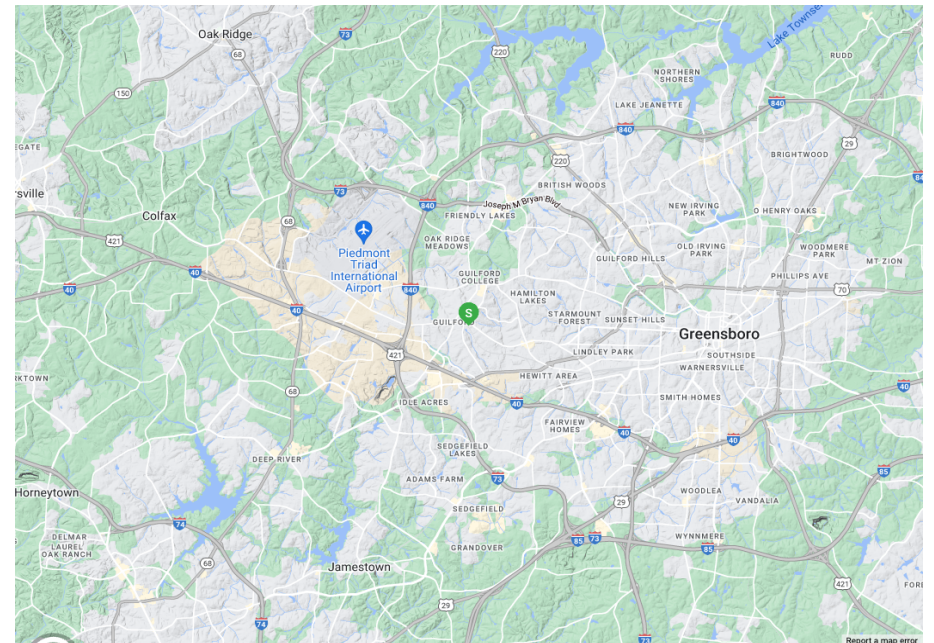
Oak Ridge
73
68
220
Lake Townsend
RUDD
150
NORTHERN SHORES
LAKE JEANETTE
840
840
GATE
220
29
BRIGHTWOOD
rsville
73
BRITISH WOODS
840
Joseph M Bryan Blvd
FRIENDLY LAKES
NEW IRVING PARK
O HENRY OAKS
Colfax
68
421
Piedmont Triad International Airport
OAK RIDGE MEADOWS
OLD IRVING PARK
WOODMERE PARK
GUILFORD HILLS
40
MT ZION
840
GUILFORD COLLEGE
PHILLIPS AVE
40
HAMILTON LAKES
70
S
40
GUILFORD
STARMOUNT FOREST
SUNSET HILLS
Greensboro
421
LINDLEY PARK
SOUTHSIDE
WARNERSVILLE
RKTOWN
HEWITT AREA
68
40
IDLE ACRES
40
SMITH HOMES
FAIRVIEW HOMES
40
40
SEDGEFIELD LAKES
DEEP RIVER
85
73
ADAMS FARM
WOODLEA
Horneytown
29
VANDALIA
SEDGEFIELD
74
DELMAR
LAUREL
OAK RANCH
WYNNMERE
GRANDOVER
85
73
85
68
421
Jamestown
FORE
29
74
73
Report a map error